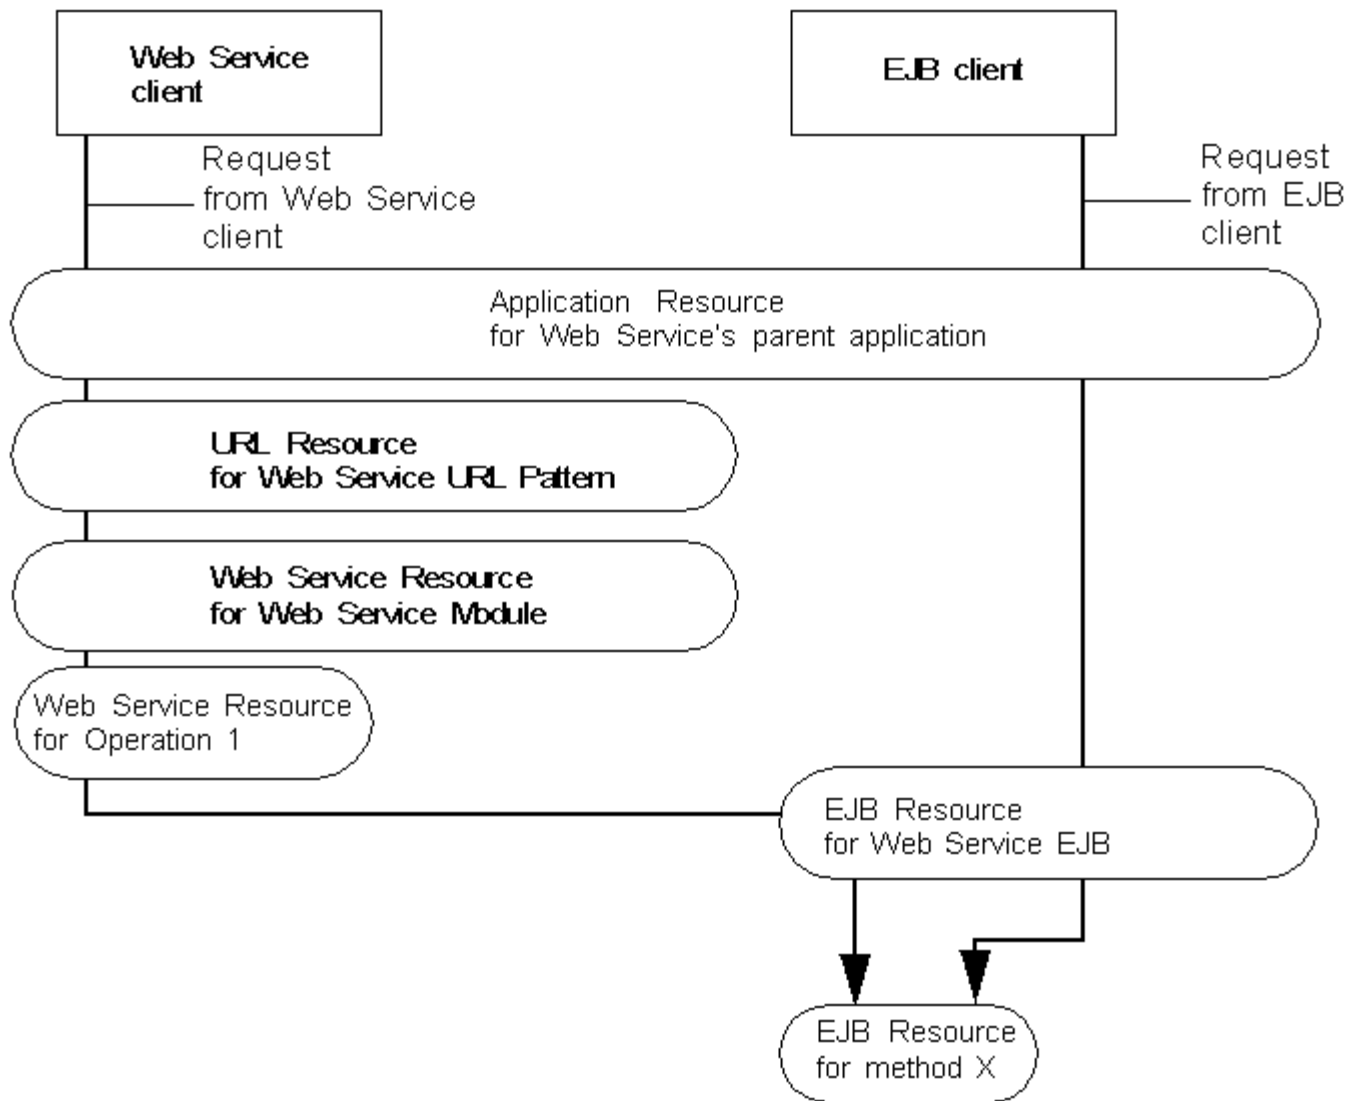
Web Service client

EJB client

Request from Web Service client

Request from EJB client

Application Resource for Web Service's parent application

URL Resource for Web Service URL Pattern

Web Service Resource for Web Service Module

Web Service Resource for Operation 1

EJB Resource for Web Service EJB

EJB Resource for method X